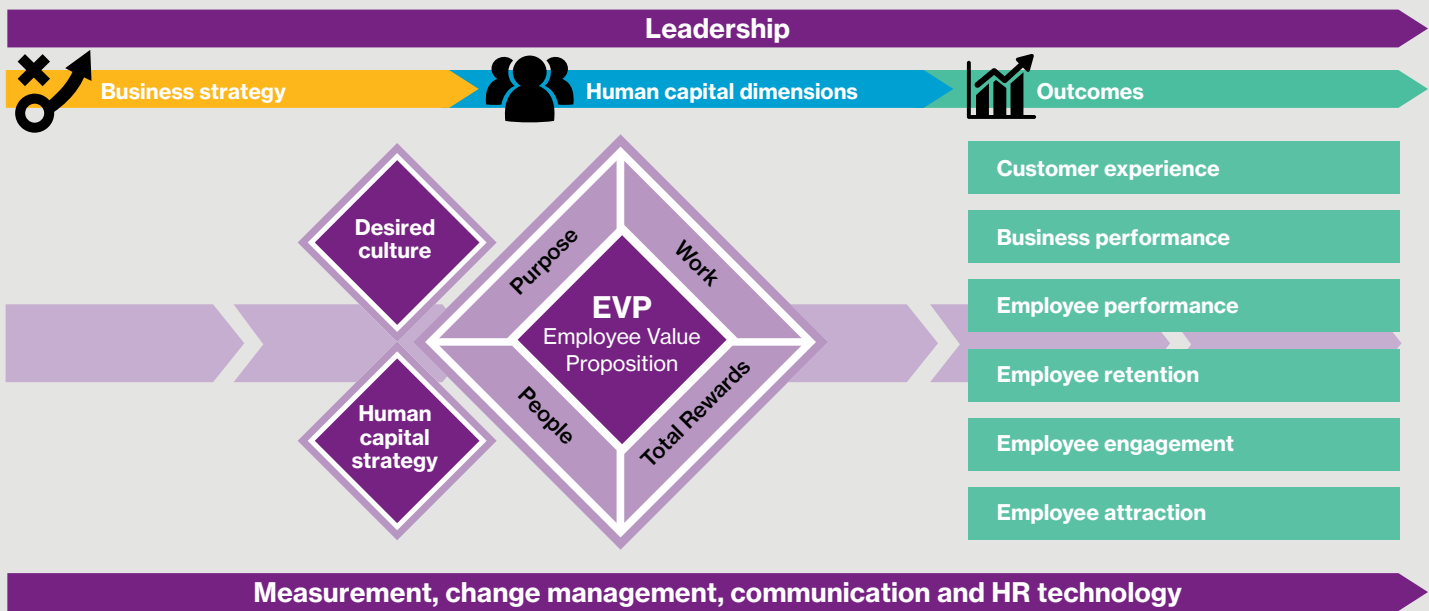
Leadership

Business strategy

Human capital dimensions

Outcomes

Desired culture

Human capital strategy

Purpose

Work

EVP
Employee Value Proposition

People

Total Rewards

Customer experience

Business performance

Employee performance

Employee retention

Employee engagement

Employee attraction

Measurement, change management, communication and HR technology